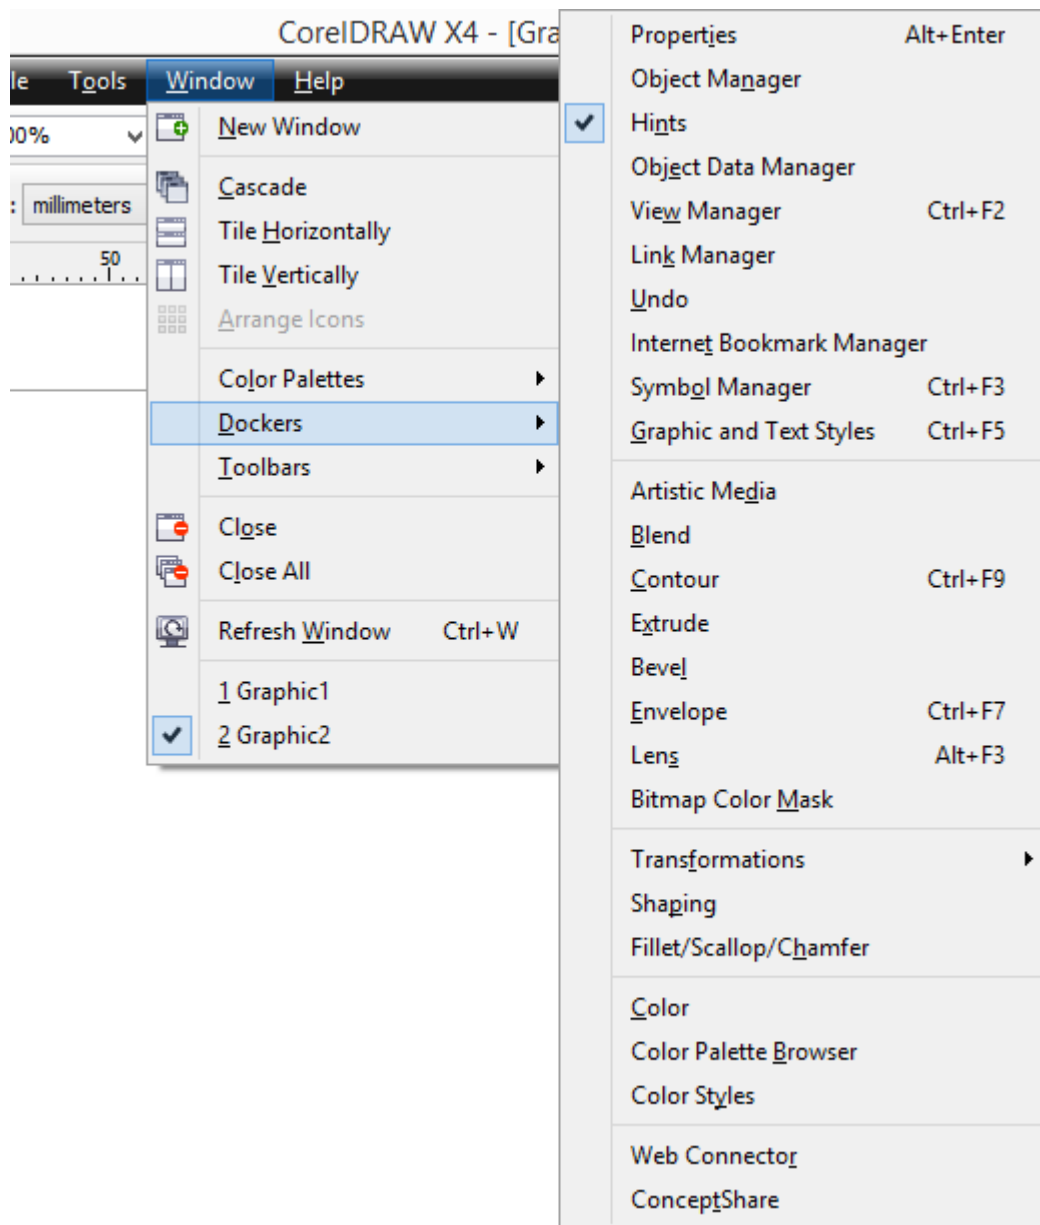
CorelDRAW X4 - [Gra

le Tools Window Help

)0%

: millimeters

50

New Window
Cascade
Tile Horizontally
Tile Vertically
Arrange Icons
Color Palettes
Dockers
Toolbars
Close
Close All
Refresh Window Ctrl+W
1 Graphic1
2 Graphic2

Properties Alt+Enter
Object Manager
Hints
Object Data Manager
View Manager Ctrl+F2
Link Manager
Undo
Internet Bookmark Manager
Symbol Manager Ctrl+F3
Graphic and Text Styles Ctrl+F5
Artistic Media
Blend
Contour Ctrl+F9
Extrude
Bevel
Envelope Ctrl+F7
Lens Alt+F3
Bitmap Color Mask
Transformations
Shaping
Fillet/Scallop/Chamfer
Color
Color Palette Browser
Color Styles
Web Connector
ConceptShare